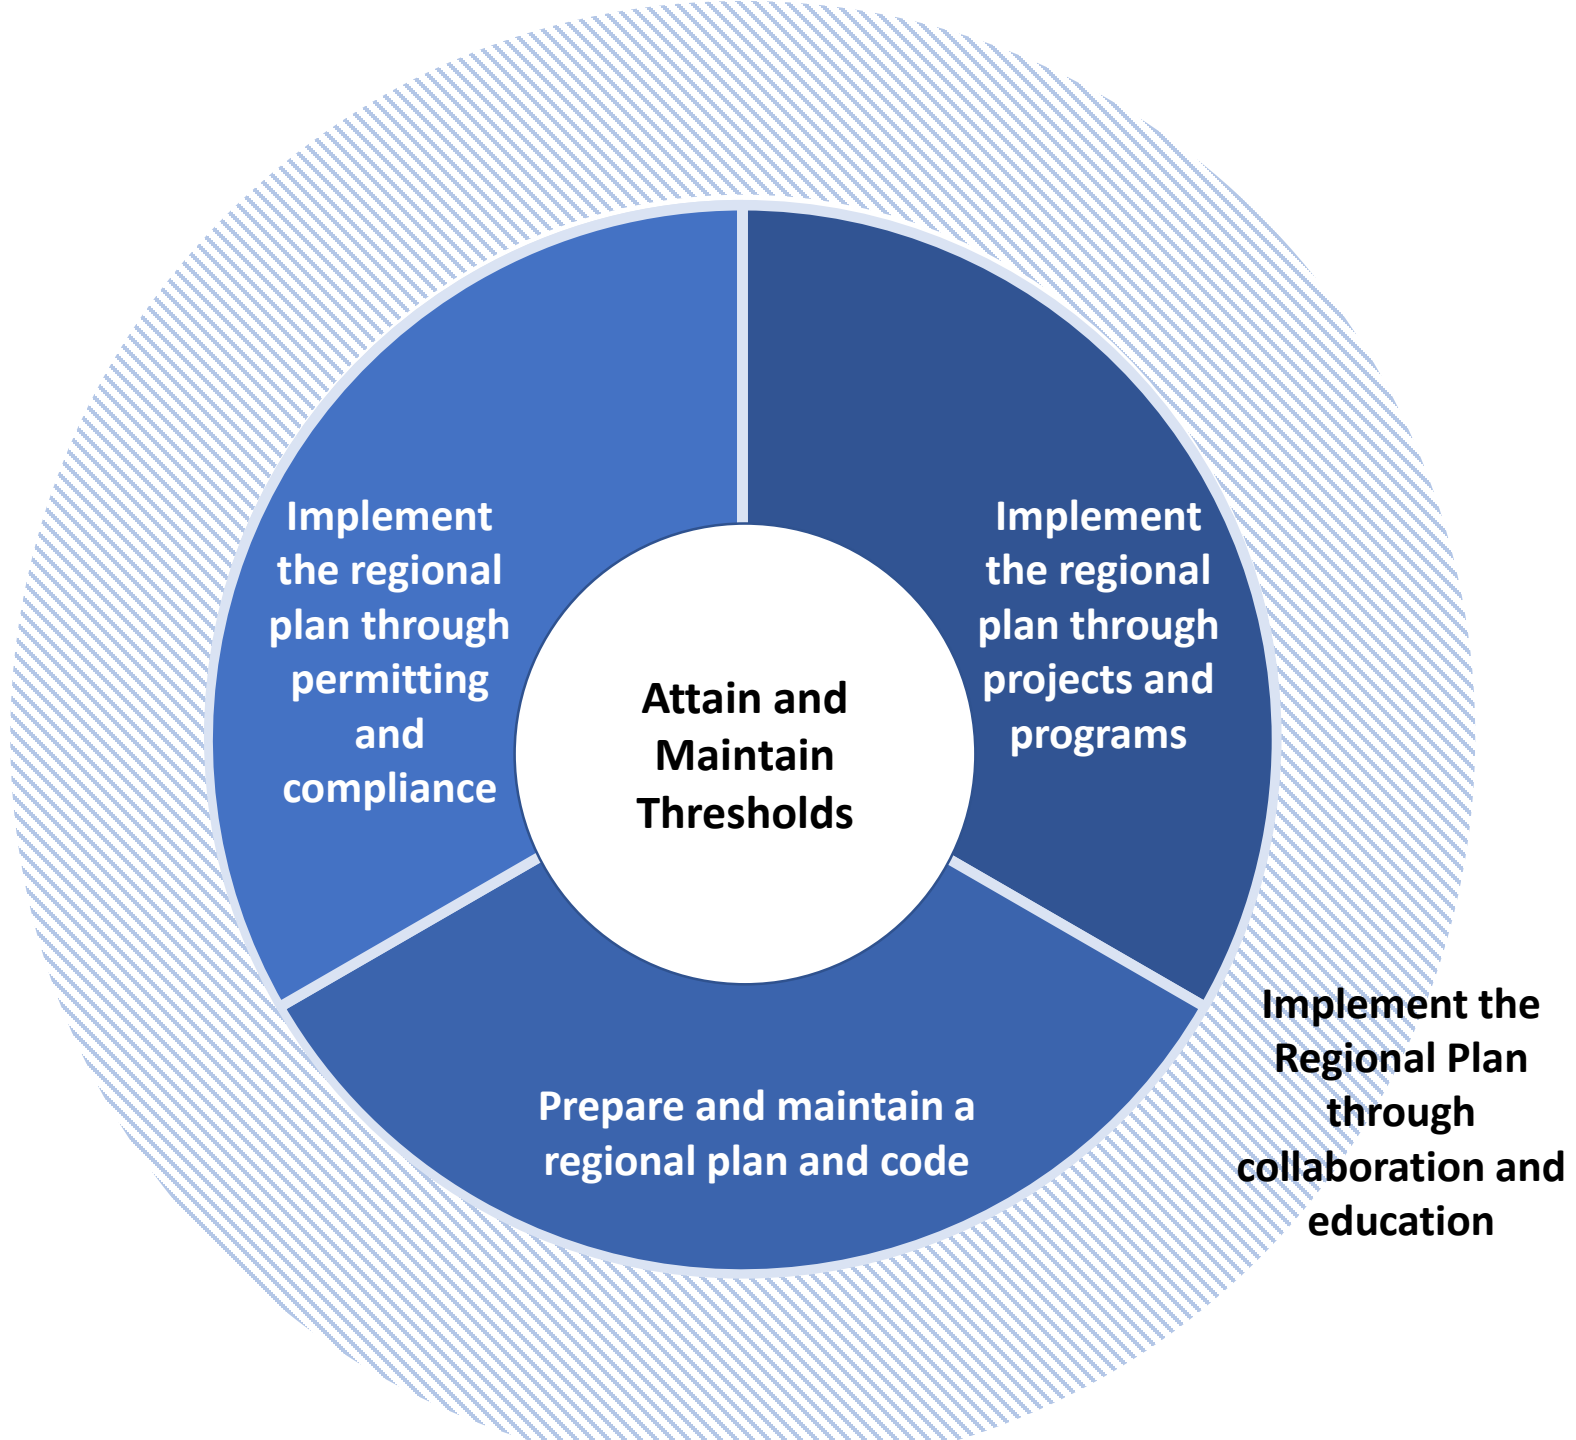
Attain and Maintain Thresholds

Implement the regional plan through projects and programs

Prepare and maintain a regional plan and code

Implement the regional plan through permitting and compliance

Implement the Regional Plan through collaboration and education